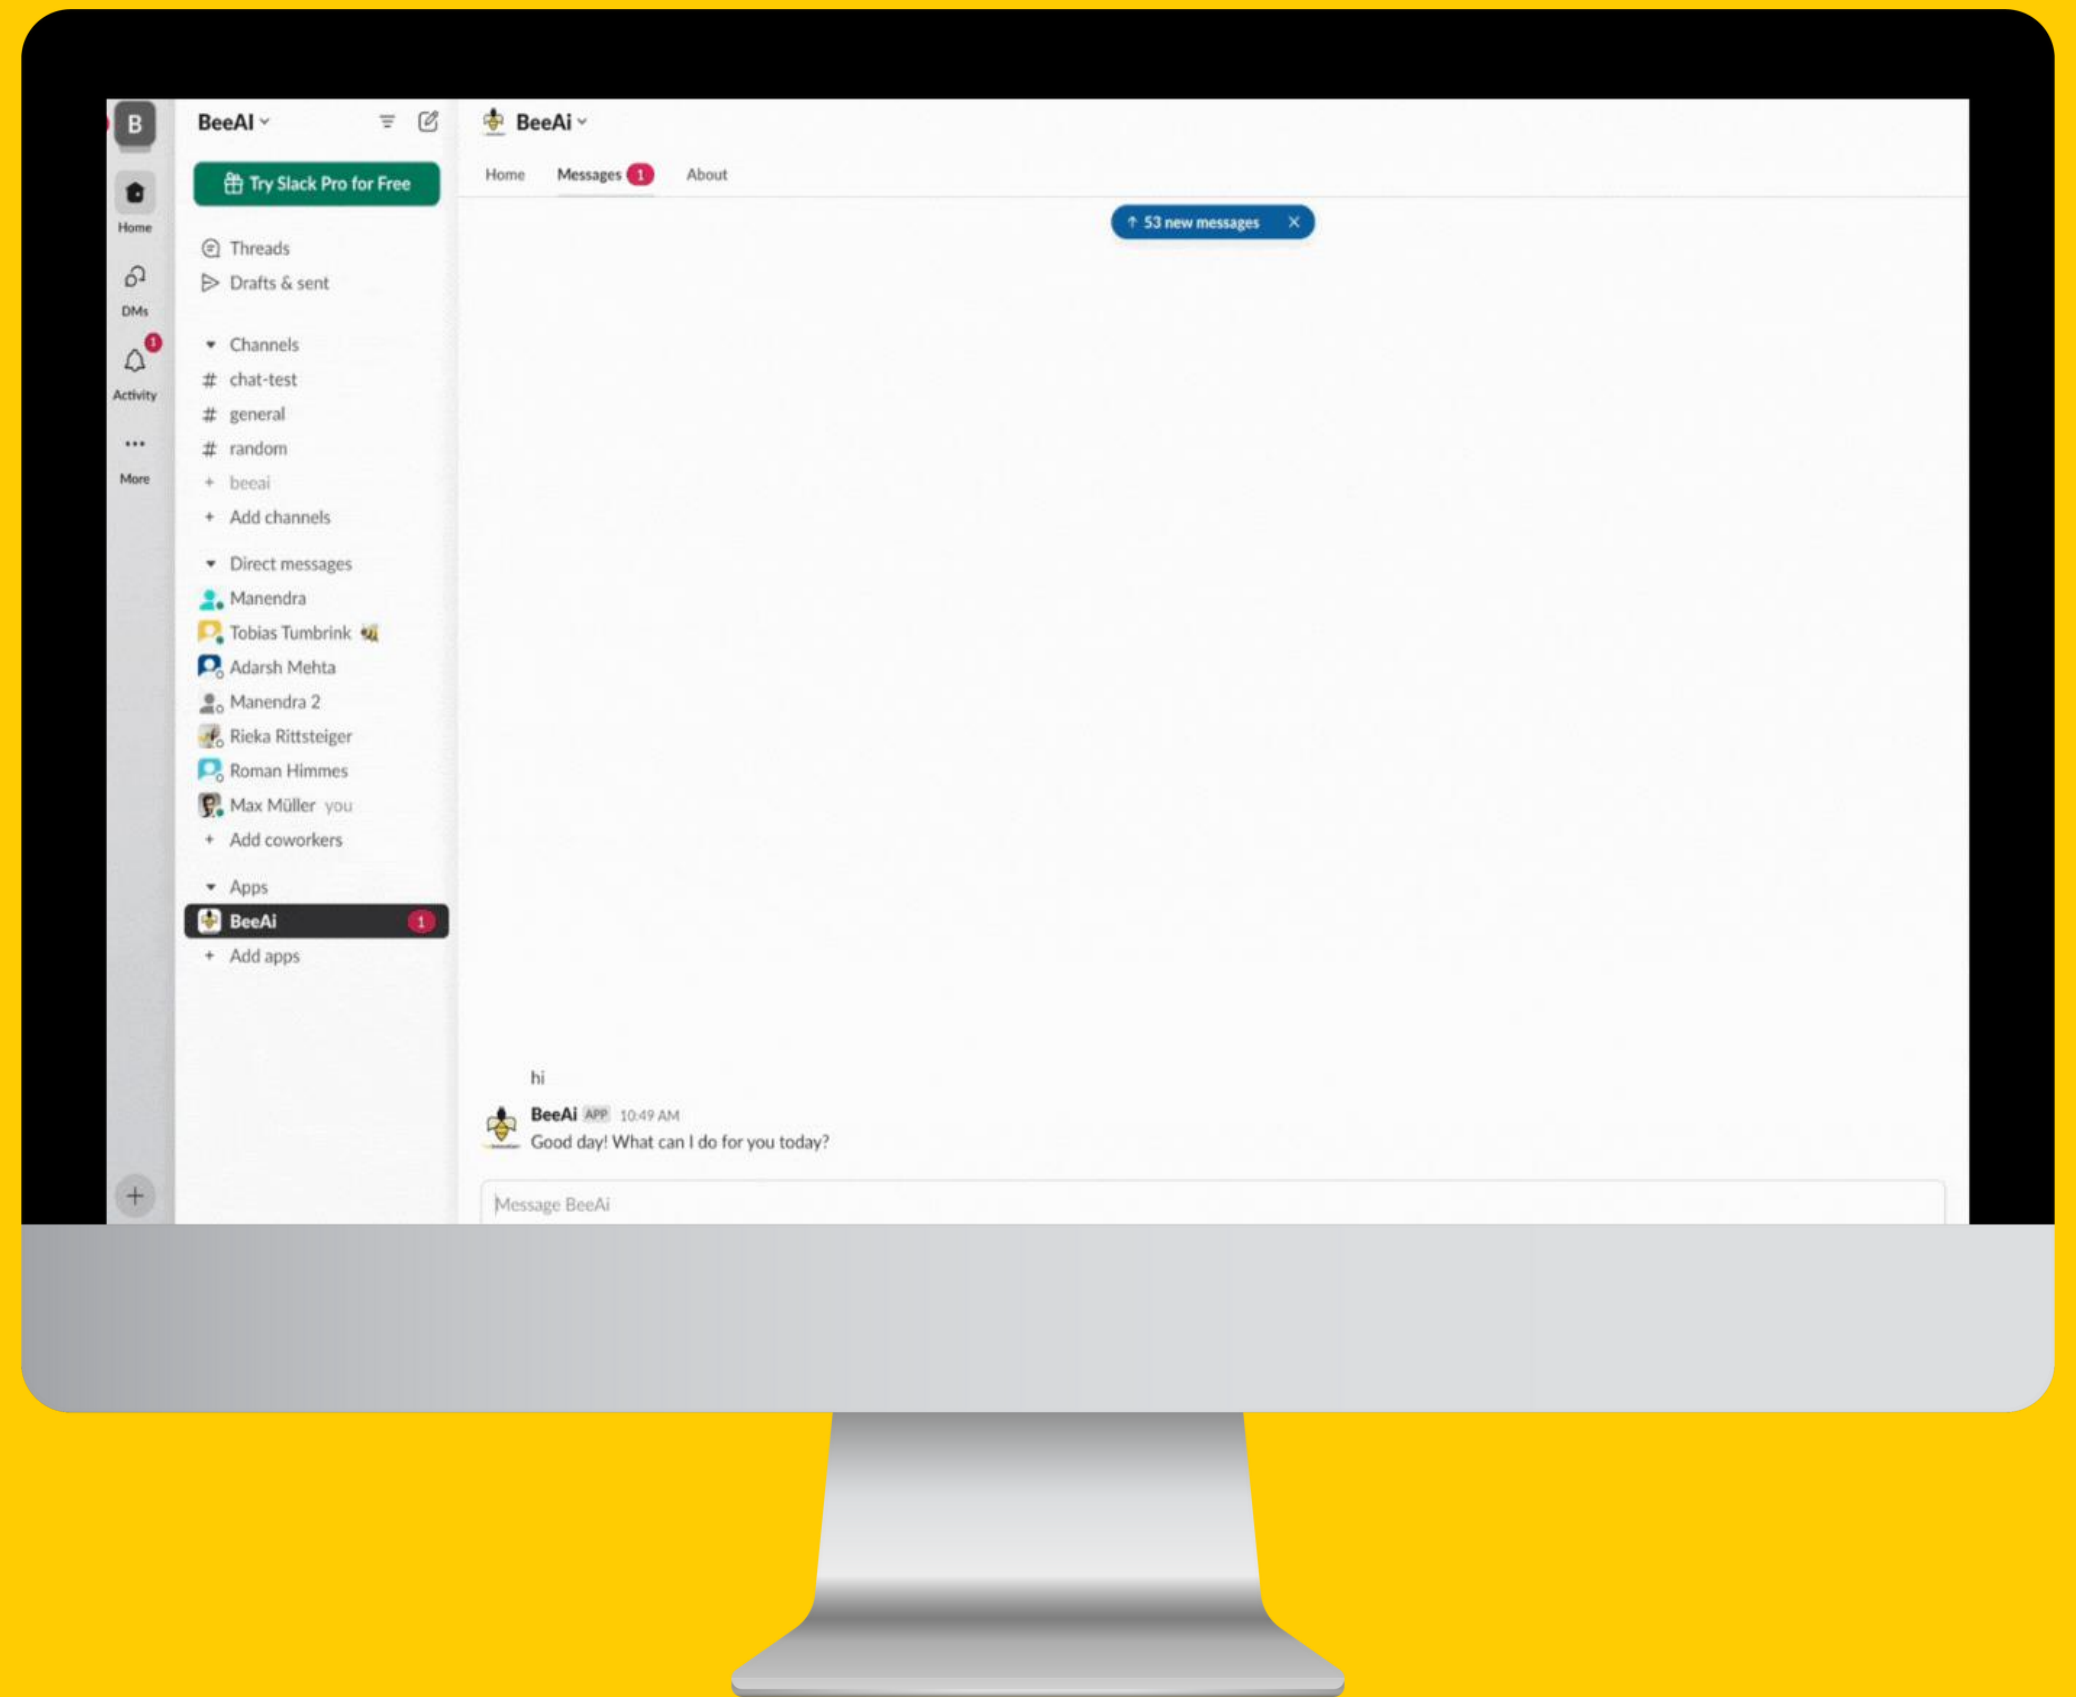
B

Home

DMs

1

Activity

More

+

BeeAI

Try Slack Pro for Free

Threads

Drafts & sent

Channels

# chat-test

# general

# random

+ beeai

+ Add channels

Direct messages

Manendra

Tobias Tumbrink

Adarsh Mehta

Manendra 2

Rieka Rittsteiger

Roman Himmes

Max Müller you

+ Add coworkers

Apps

BeeAi 1

+ Add apps

BeeAi

Home Messages 1 About

↑ 53 new messages ×

hi

BeeAi APP 10:49 AM

Good day! What can I do for you today?

Message BeeAi